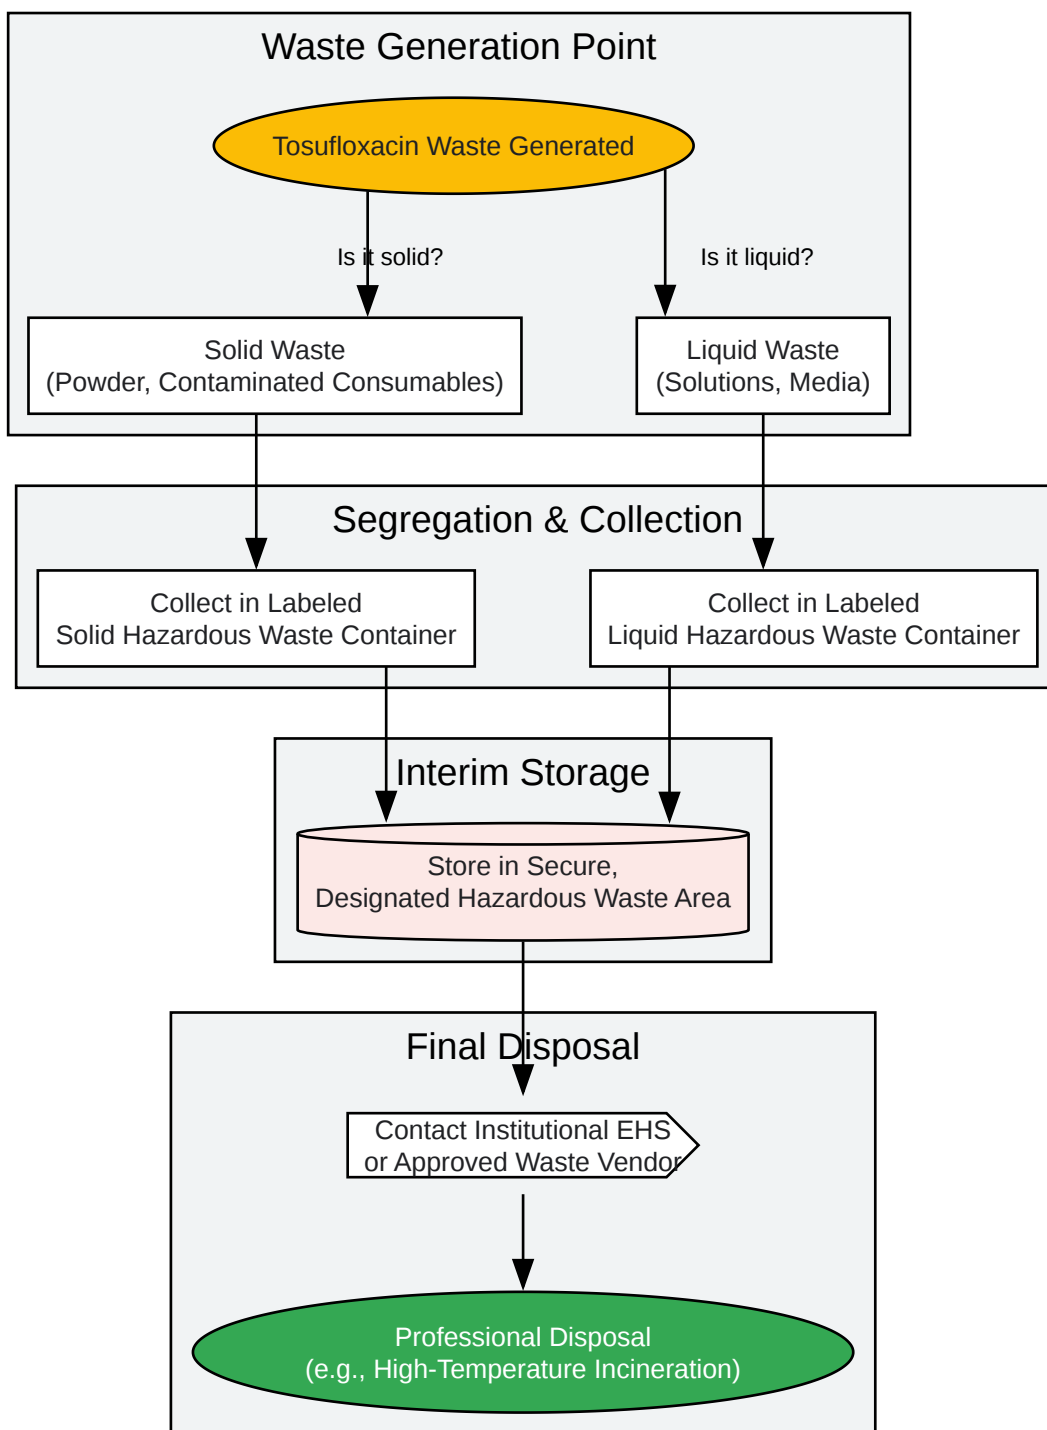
Waste Generation Point

Tosufloxacin Waste Generated

Is it solid?

Is it liquid?

Solid Waste
(Powder, Contaminated Consumables)

Liquid Waste
(Solutions, Media)

Segregation & Collection

Collect in Labeled
Solid Hazardous Waste Container

Collect in Labeled
Liquid Hazardous Waste Container

Interim Storage

Store in Secure,
Designated Hazardous Waste Area

Final Disposal

Contact Institutional EHS
or Approved Waste Vendor

Professional Disposal
(e.g., High-Temperature Incineration)